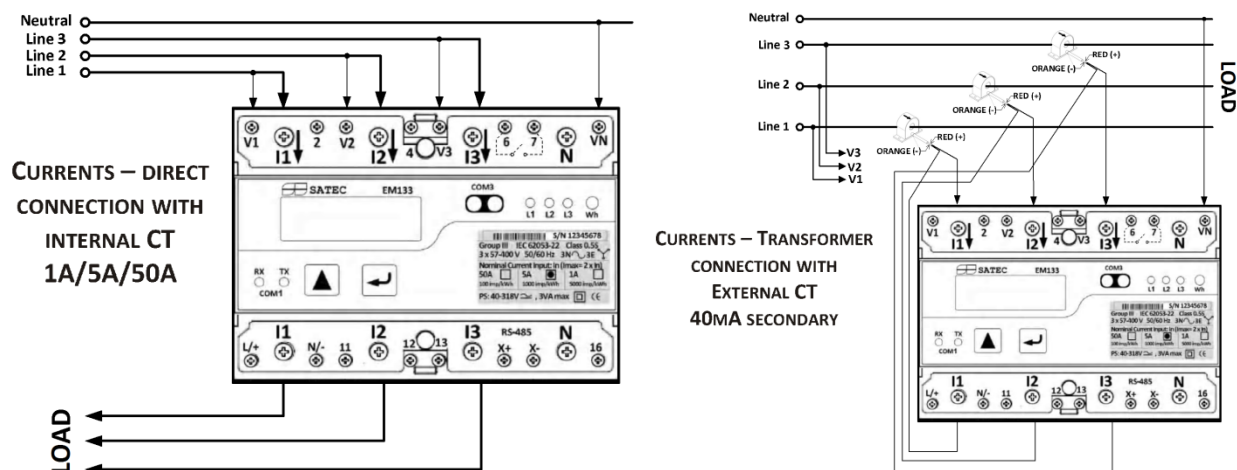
Neutral
Line 3
Line 2
Line 1

V1 I1 2 V2 I2 4 V3 I3 6 7 N VN

CURRENTS – DIRECT CONNECTION WITH INTERNAL CT 1A/5A/50A

SATEC EM133
COM3
L1 L2 L3 Wh
RX TX
COM1
S/N 12345678
Group III IEC 62053-22 Class 0.5S
3 x 57-400 V 50/60 Hz 3N 3E
Nominal Current Input: In (Imax= 2 x In)
50A 5A 1A
100 imp/kWh 1000 imp/kWh 5000 imp/kWh
PS: 40-318V , 3VA max

I1 I2 I3 RS-485 N
L/+ N/- 11 12 13 X+ X- 16

LOAD

Neutral
Line 3
Line 2
Line 1
V3
V2
V1
ORANGE (-)
RED (+)
ORANGE (-)
RED (+)
ORANGE (-)
RED (+)
LOAD

CURRENTS – TRANSFORMER CONNECTION WITH EXTERNAL CT 40MA SECONDARY

V1 I1 2 V2 I2 4 V3 I3 6 7 N VN
SATEC EM133
COM3
L1 L2 L3 Wh
RX TX
COM1
S/N 12345678
Group III IEC 62053-22 Class 0.5S
3 x 57-400 V 50/60 Hz 3N 3E
Nominal Current Input: In (Imax= 2 x In)
50A 5A 1A
100 imp/kWh 1000 imp/kWh 5000 imp/kWh
PS: 40-318V , 3VA max
I1 I2 I3 RS-485 N
L/+ N/- 11 12 13 X+ X- 16